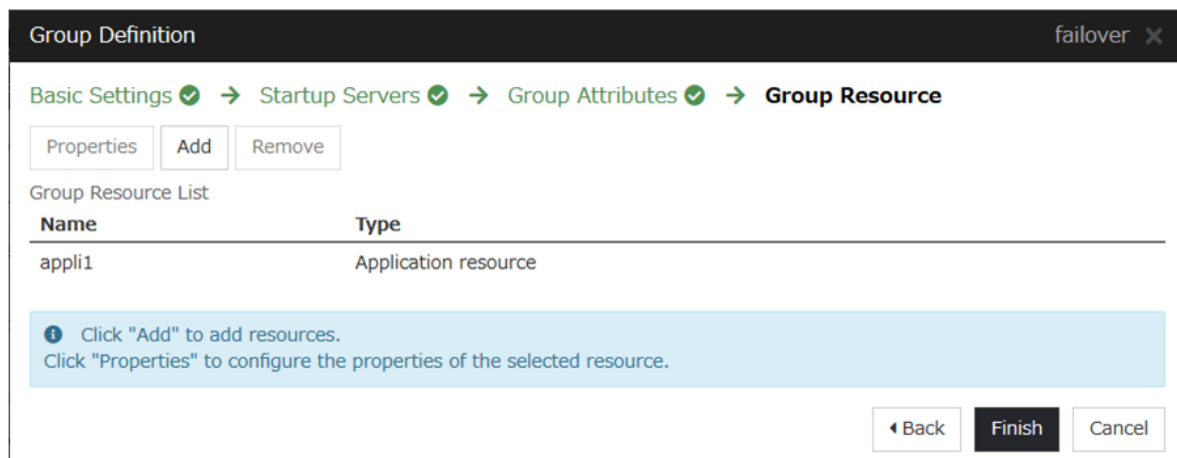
Group Definition

failover

Basic Settings → Startup Servers → Group Attributes → Group Resource

Properties Add Remove

Group Resource List

| Name | Type |
|---|---|
| appli1 | Application resource |

Click "Add" to add resources.
Click "Properties" to configure the properties of the selected resource.

Back Finish Cancel